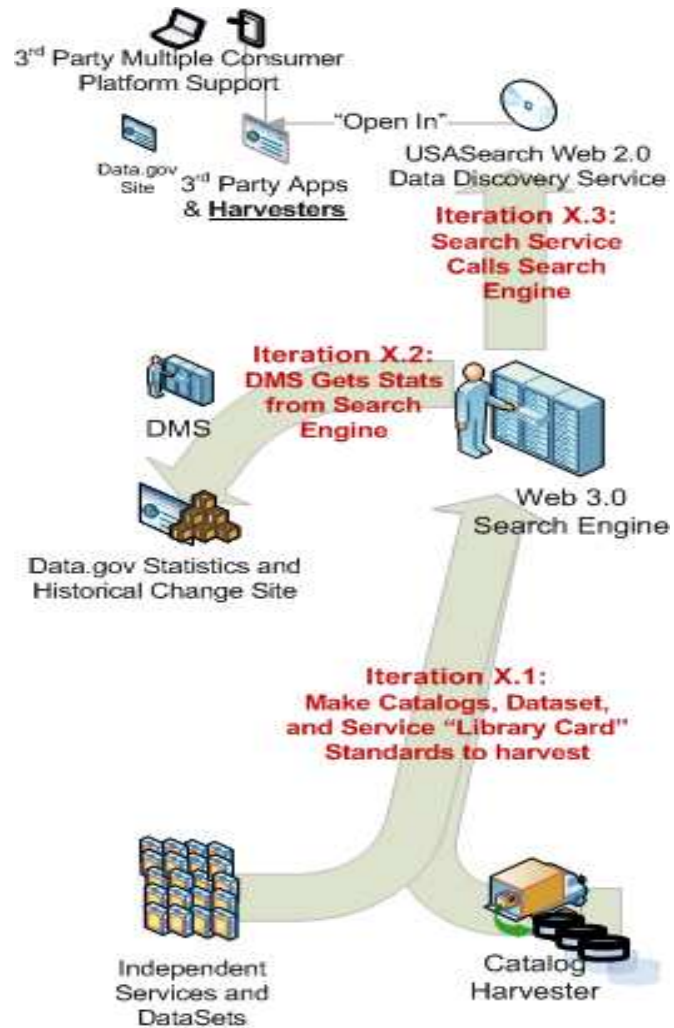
3$^{rd}$ Party Multiple Consumer Platform Support

"Open In"

USASearch Web 2.0 Data Discovery Service

Data.gov Site

3$^{rd}$ Party Apps & **Harvesters**

**Iteration X.3: Search Service Calls Search Engine**

**Iteration X.2: DMS Gets Stats from Search Engine**

DMS

Web 3.0 Search Engine

Data.gov Statistics and Historical Change Site

**Iteration X.1: Make Catalogs, Dataset, and Service "Library Card" Standards to harvest**

Independent Services and DataSets

Catalog Harvester